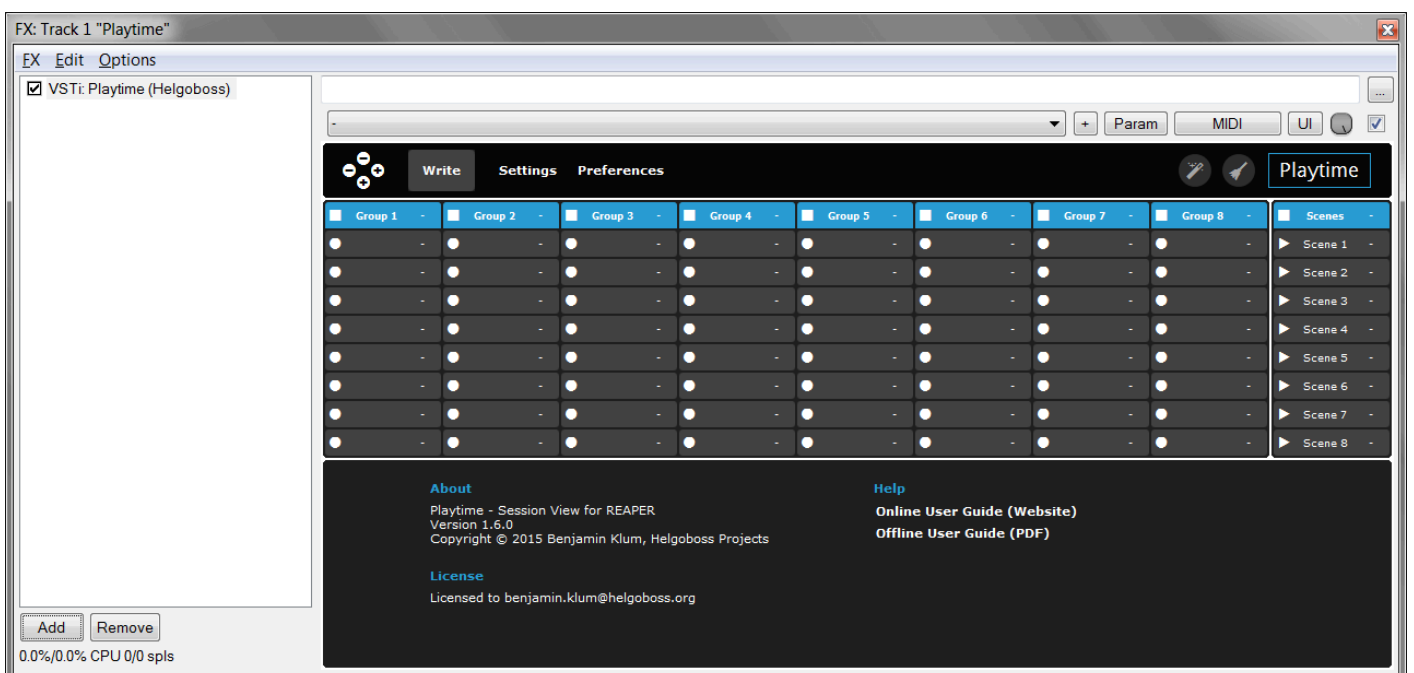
FX: Track 1 "Playtime"

FX Edit Options

VSTi: Playtime (Helgoboss)

...

-

+ Param MIDI UI

Write Settings Preferences

Playtime

| Group 1 - | Group 2 - | Group 3 - | Group 4 - | Group 5 - | Group 6 - | Group 7 - | Group 8 - | Scenes - |
|---|---|---|---|---|---|---|---|---|
| - | - | - | - | - | - | - | - | Scene 1 - |
| - | - | - | - | - | - | - | - | Scene 2 - |
| - | - | - | - | - | - | - | - | Scene 3 - |
| - | - | - | - | - | - | - | - | Scene 4 - |
| - | - | - | - | - | - | - | - | Scene 5 - |
| - | - | - | - | - | - | - | - | Scene 6 - |
| - | - | - | - | - | - | - | - | Scene 7 - |
| - | - | - | - | - | - | - | - | Scene 8 - |

About

Playtime - Session View for REAPER
Version 1.6.0
Copyright © 2015 Benjamin Klum, Helgoboss Projects

License

Licensed to benjamin.klum@helgoboss.org

Help

Online User Guide (Website)
Offline User Guide (PDF)

Add Remove

0.0%/0.0% CPU 0/0 spls